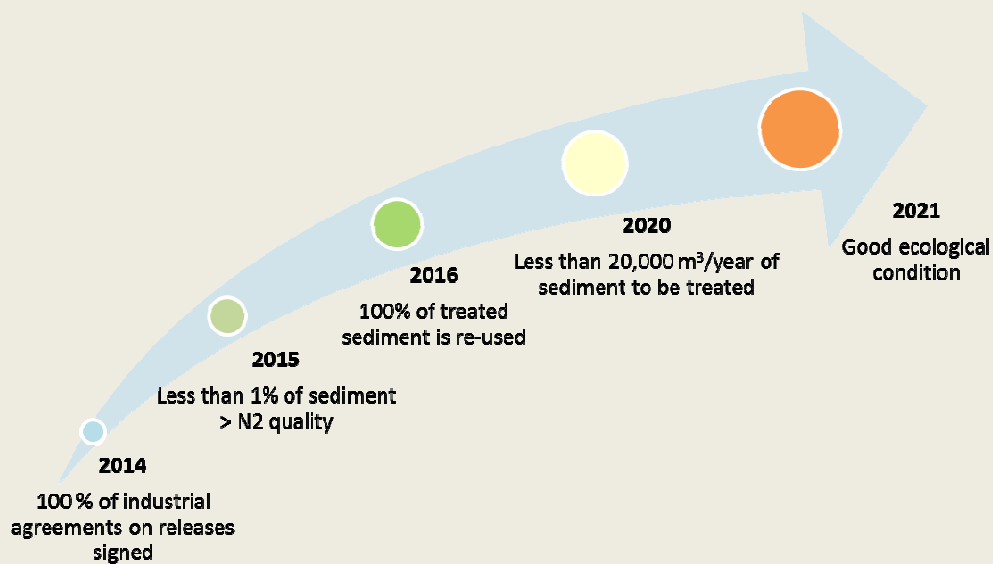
2014
100 % of industrial agreements on releases signed

2015
Less than 1% of sediment > N2 quality

2016
100% of treated sediment is re-used

2020
Less than 20,000 m$^3$/year of sediment to be treated

2021
Good ecological condition